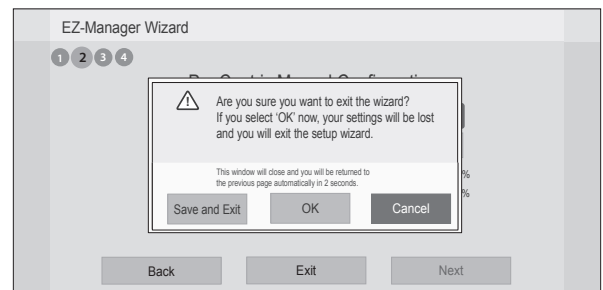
EZ-Manager Wizard

1 2 3 4

Are you sure you want to exit the wizard?
If you select 'OK' now, your settings will be lost and you will exit the setup wizard.

This window will close and you will be returned to the previous page automatically in 2 seconds.

Save and Exit

OK

Cancel

%

%

Back

Exit

Next